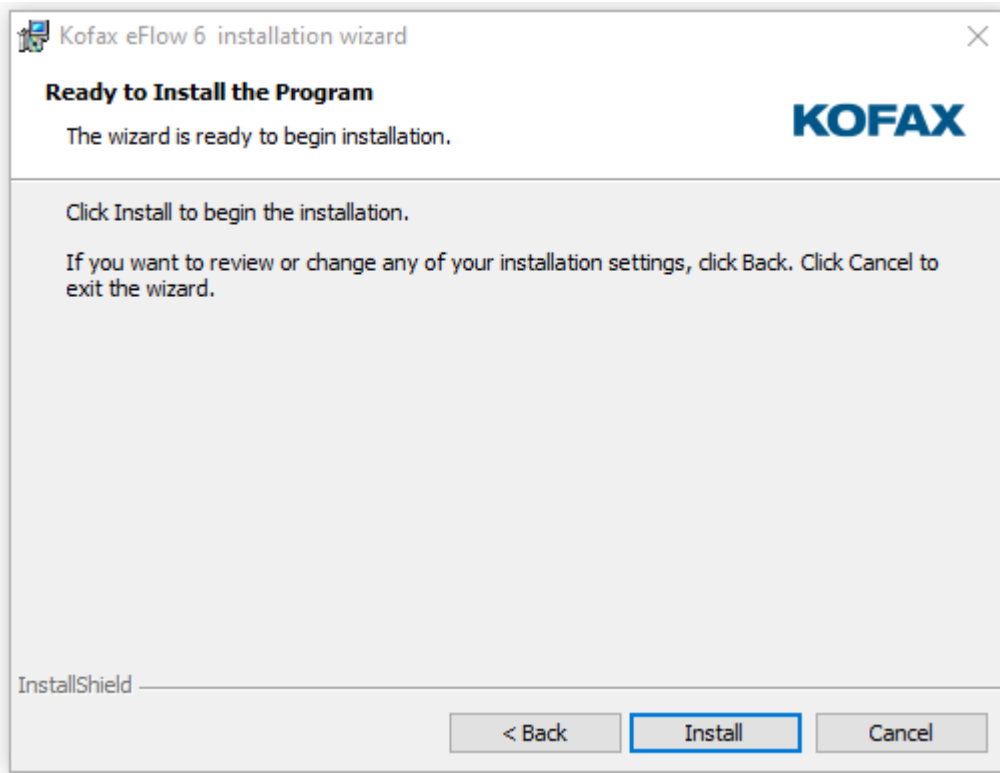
Kofax eFlow 6 installation wizard

Ready to Install the Program

The wizard is ready to begin installation.

KOFAX

Click Install to begin the installation.

If you want to review or change any of your installation settings, click Back. Click Cancel to exit the wizard.

InstallShield

< Back

Install

Cancel